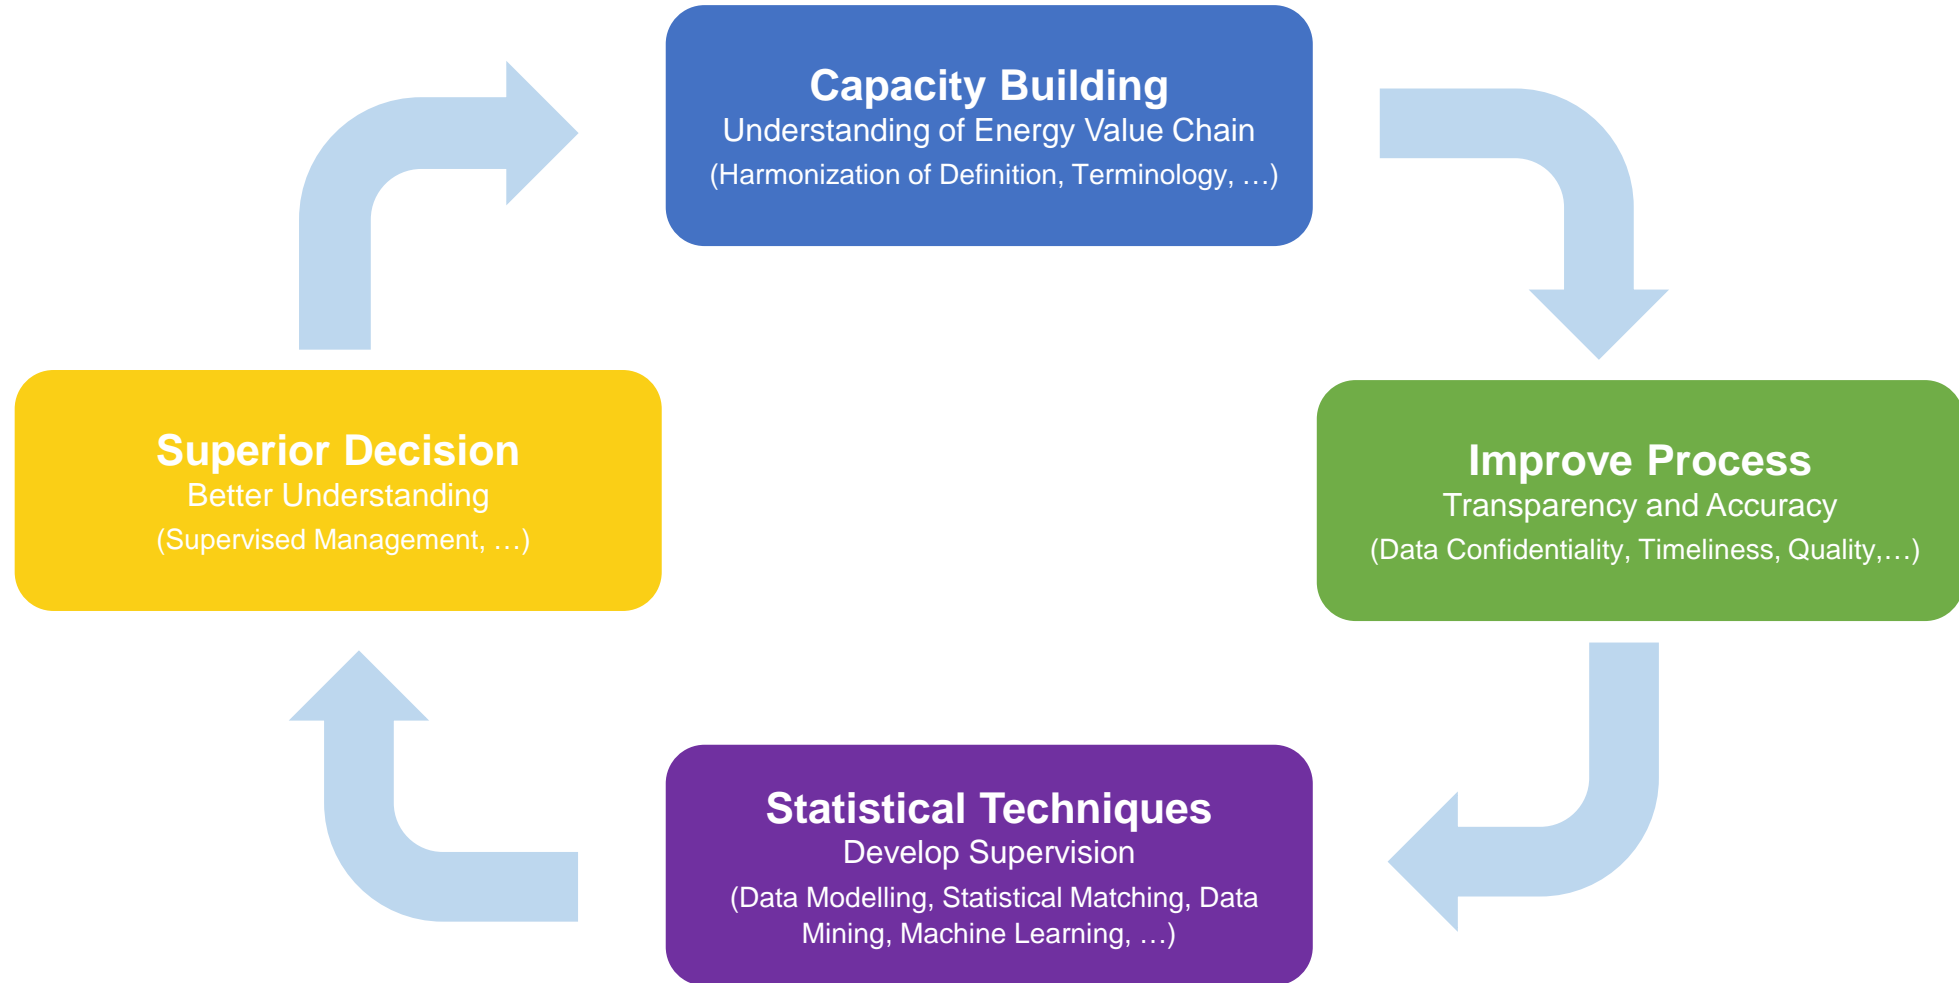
Capacity Building
Understanding of Energy Value Chain
(Harmonization of Definition, Terminology, …)

Improve Process
Transparency and Accuracy
(Data Confidentiality, Timeliness, Quality,…)

Statistical Techniques
Develop Supervision
(Data Modelling, Statistical Matching, Data Mining, Machine Learning, …)

Superior Decision
Better Understanding
(Supervised Management, …)